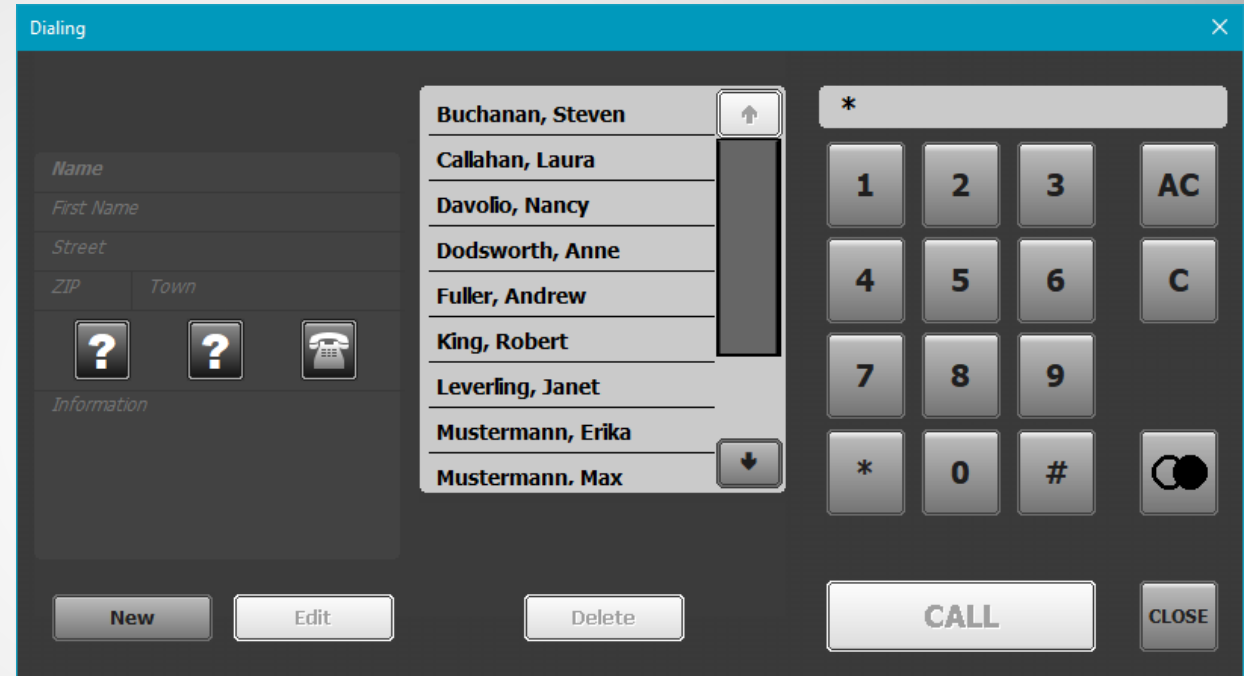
Dialing
×

Name
First Name
Street
ZIP Town
? ?
Information

Buchanan, Steven
Callahan, Laura
Davolio, Nancy
Dodsworth, Anne
Fuller, Andrew
King, Robert
Leverling, Janet
Mustermann, Erika
Mustermann, Max

*

1 2 3 AC
4 5 6 C
7 8 9
* 0 #

New Edit Delete CALL CLOSE